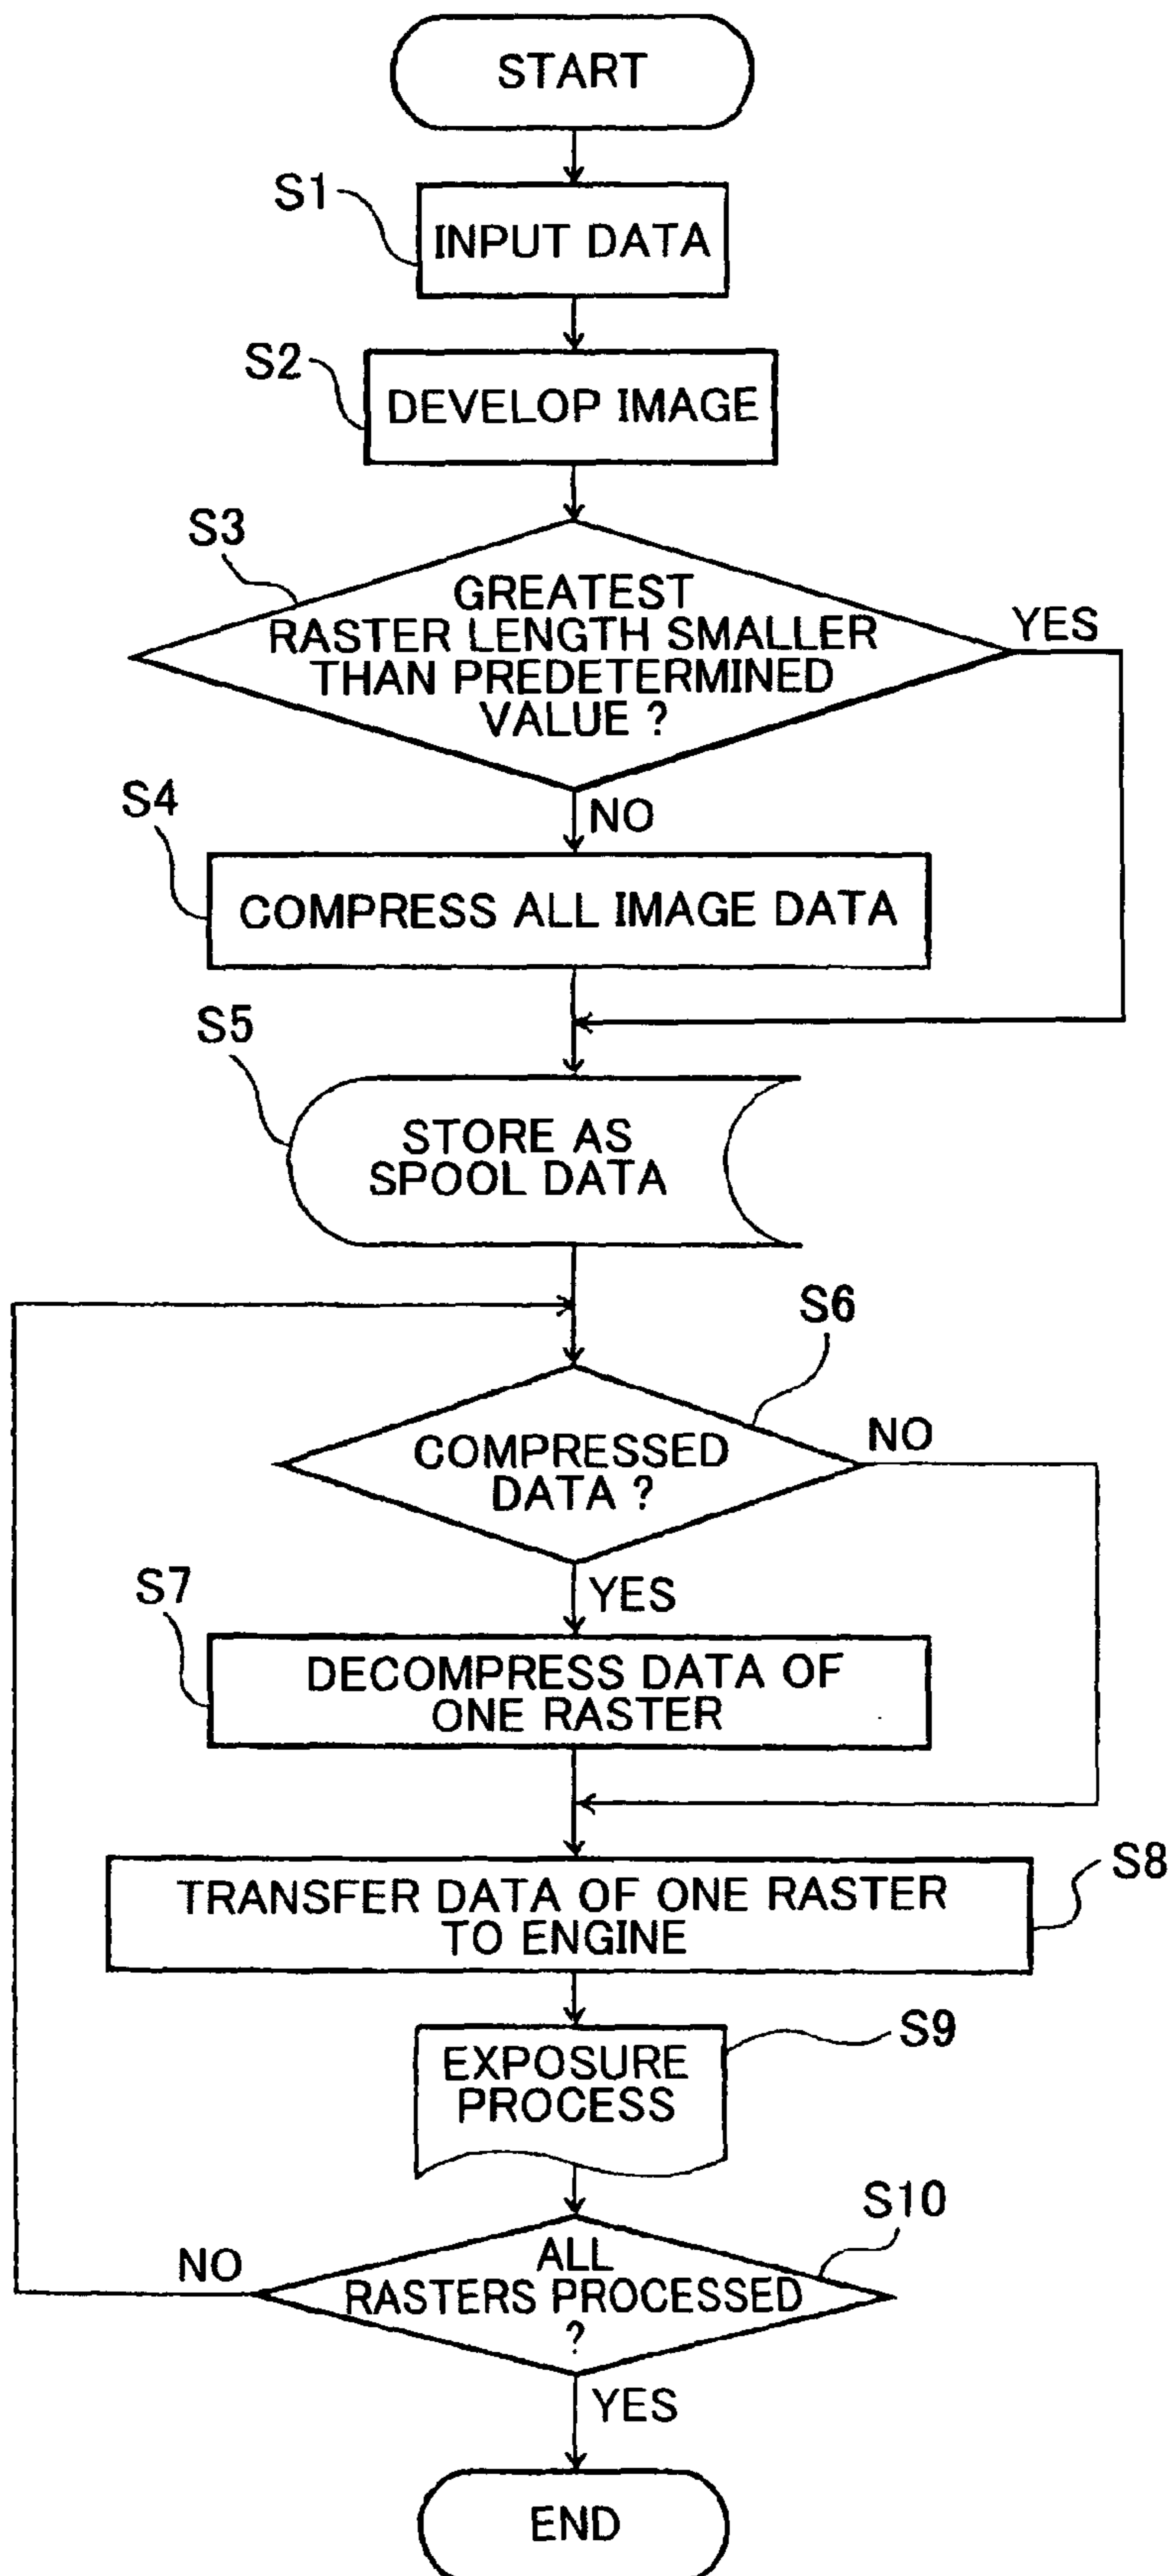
START

S1
INPUT DATA

S2
DEVELOP IMAGE

S3
GREATEST RASTER LENGTH SMALLER THAN PREDETERMINED VALUE ?

YES

NO

S4
COMPRESS ALL IMAGE DATA

S5
STORE AS SPOOL DATA

S6
COMPRESSED DATA ?

NO

YES

S7
DECOMPRESS DATA OF ONE RASTER

S8
TRANSFER DATA OF ONE RASTER TO ENGINE

S9
EXPOSURE PROCESS

S10
ALL RASTERS PROCESSED ?

NO

YES

END